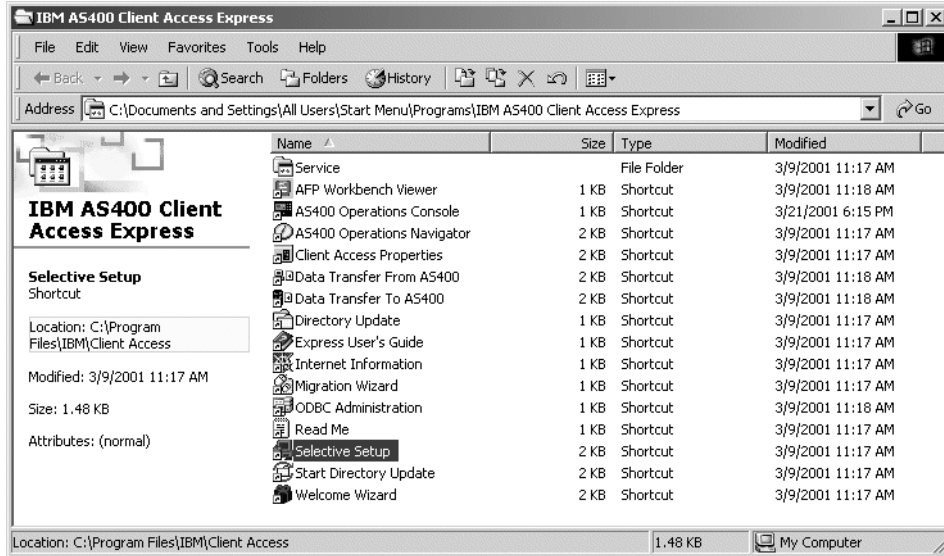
IBM AS400 Client Access Express

File Edit View Favorites Tools Help

Back Search Folders History

Address C:\Documents and Settings\All Users\Start Menu\Programs\IBM AS400 Client Access Express Go

IBM AS400 Client Access Express

Selective Setup
Shortcut

Location: C:\Program Files\IBM\Client Access

Modified: 3/9/2001 11:17 AM

Size: 1.48 KB

Attributes: (normal)

| Name | Size | Type | Modified |
|---|---|---|---|
| Service | | File Folder | 3/9/2001 11:17 AM |
| AFP Workbench Viewer | 1 KB | Shortcut | 3/9/2001 11:18 AM |
| AS400 Operations Console | 1 KB | Shortcut | 3/21/2001 6:15 PM |
| AS400 Operations Navigator | 2 KB | Shortcut | 3/9/2001 11:17 AM |
| Client Access Properties | 2 KB | Shortcut | 3/9/2001 11:17 AM |
| Data Transfer From AS400 | 2 KB | Shortcut | 3/9/2001 11:18 AM |
| Data Transfer To AS400 | 2 KB | Shortcut | 3/9/2001 11:18 AM |
| Directory Update | 1 KB | Shortcut | 3/9/2001 11:17 AM |
| Express User's Guide | 1 KB | Shortcut | 3/9/2001 11:17 AM |
| Internet Information | 1 KB | Shortcut | 3/9/2001 11:17 AM |
| Migration Wizard | 1 KB | Shortcut | 3/9/2001 11:17 AM |
| ODBC Administration | 1 KB | Shortcut | 3/9/2001 11:18 AM |
| Read Me | 1 KB | Shortcut | 3/9/2001 11:17 AM |
| Selective Setup | 2 KB | Shortcut | 3/9/2001 11:17 AM |
| Start Directory Update | 2 KB | Shortcut | 3/9/2001 11:17 AM |
| Welcome Wizard | 2 KB | Shortcut | 3/9/2001 11:17 AM |

Location: C:\Program Files\IBM\Client Access 1.48 KB My Computer